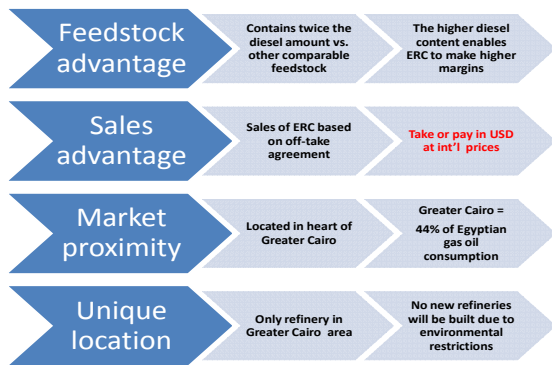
Feedstock advantage

Contains twice the diesel amount vs. other comparable feedstock

The higher diesel content enables ERC to make higher margins

Sales advantage

Sales of ERC based on off-take agreement

Take or pay in USD at int'l prices

Market proximity

Located in heart of Greater Cairo

Greater Cairo = 44% of Egyptian gas oil consumption

Unique location

Only refinery in Greater Cairo area

No new refineries will be built due to environmental restrictions